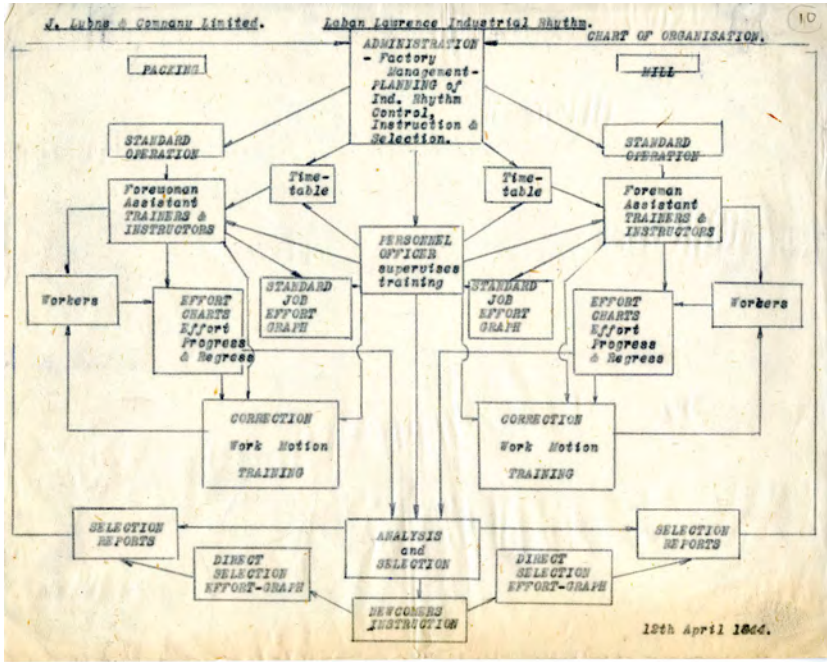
J. Lyons & Company Limited. Laban Lawrence Industrial Rhythm. CHART OF ORGANISATION.

10

PACKING

MILL

ADMINISTRATION - Factory Management - PLANNING of Ind. Rhythm Control, Instruction & Selection.

STANDARD OPERATION

STANDARD OPERATION

Time-table

Time-table

Foreman Assistant TRAINERS & INSTRUCTORS

Foreman Assistant TRAINERS & INSTRUCTORS

PERSONNEL OFFICER supervises training

Workers

EFFORT CHARTS Effort Progress & Regress

STANDARD JOB EFFORT GRAPH

STANDARD JOB EFFORT GRAPH

EFFORT CHARTS Effort Progress & Regress

Workers

CORRECTION Work Motion TRAINING

CORRECTION Work Motion TRAINING

SELECTION REPORTS

ANALYSIS and SELECTION

SELECTION REPORTS

DIRECT SELECTION EFFORT-GRAPH

DIRECT SELECTION EFFORT-GRAPH

NEWCOMERS INSTRUCTION

12th April 1944.